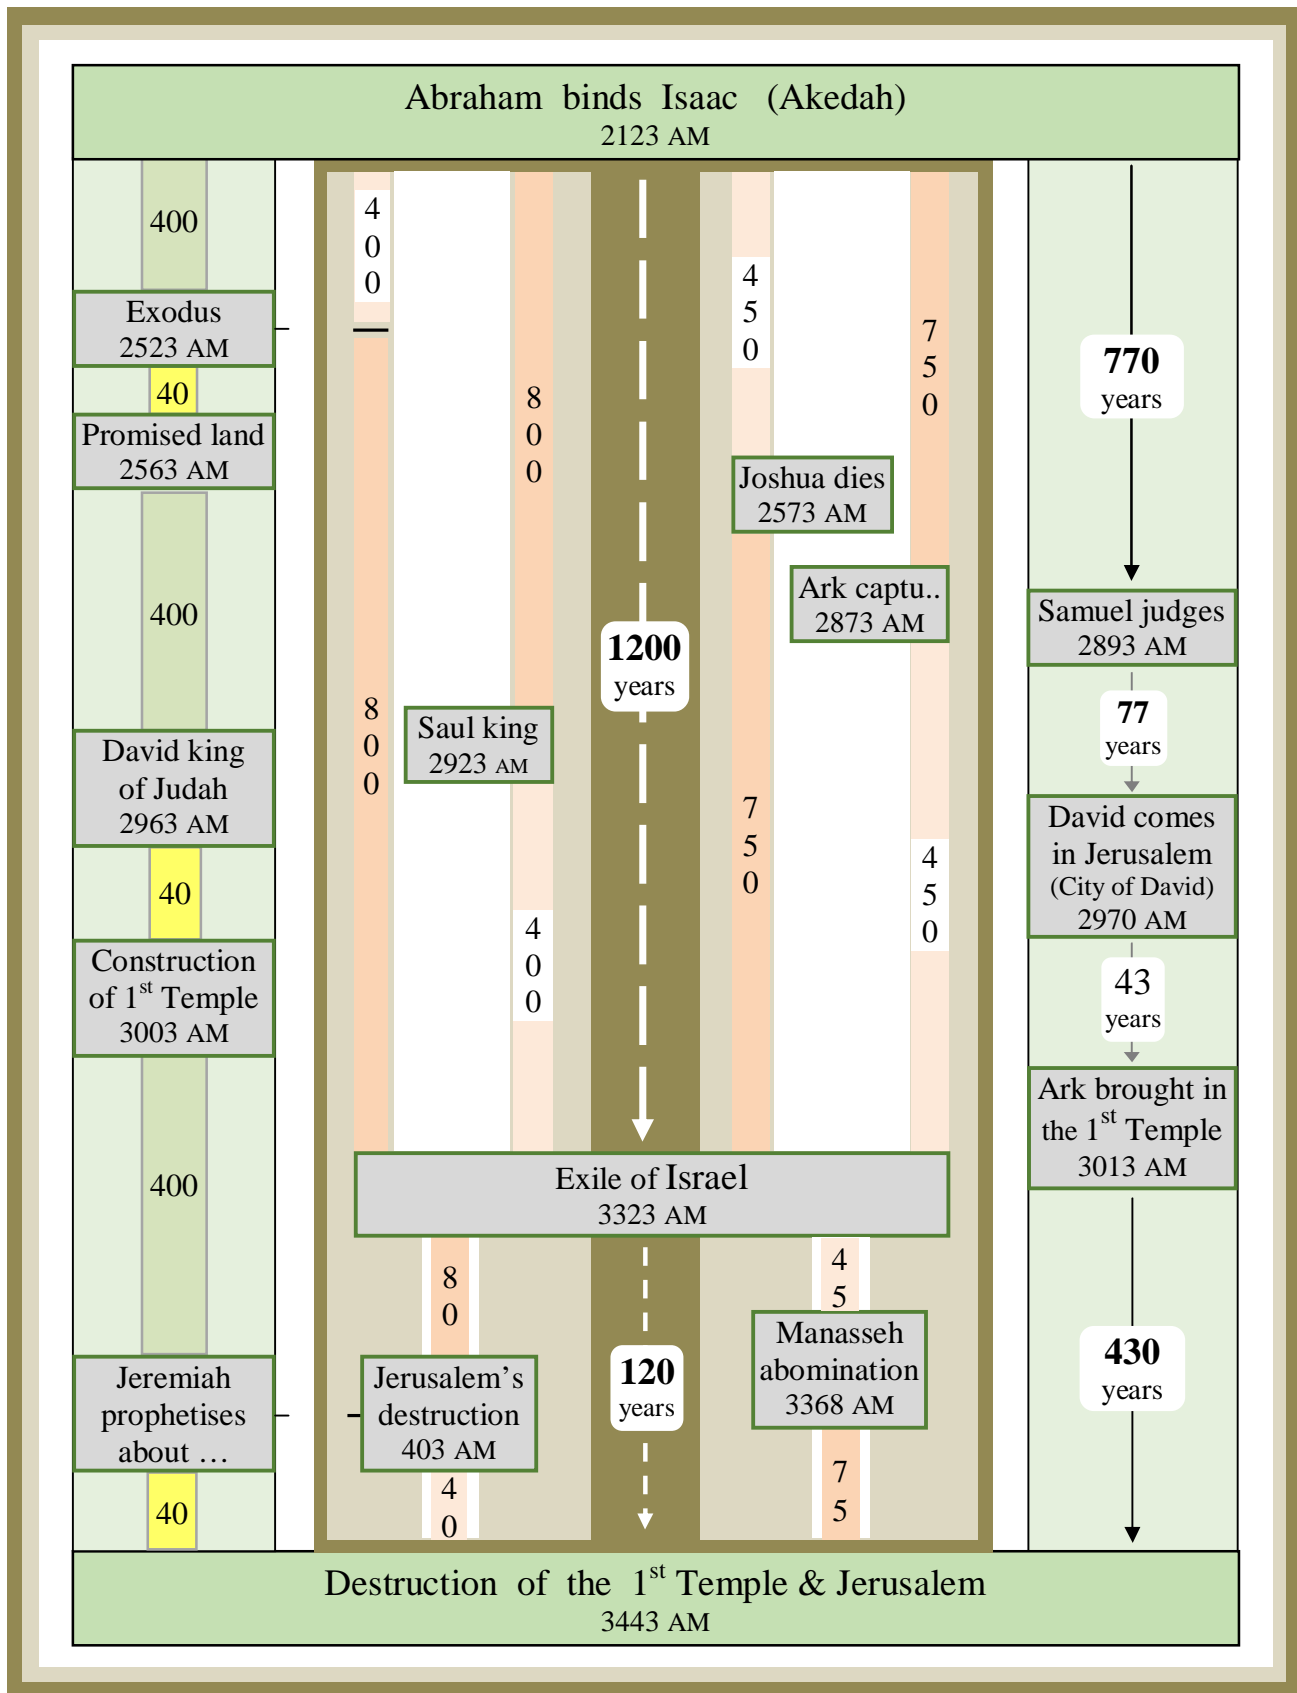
Abraham binds Isaac (Akedah)
2123 AM

400

Exodus
2523 AM

40

Promised land
2563 AM

400

David king of Judah
2963 AM

40

Construction of 1$^{st}$ Temple
3003 AM

400

Jeremiah prophetises about …

40

400

800

800

400

Saul king
2923 AM

1200 years

450

Joshua dies
2573 AM

750

Ark captu..
2873 AM

750

450

Exile of Israel
3323 AM

80

Jerusalem's destruction
403 AM

40

120 years

45

Manasseh abomination
3368 AM

75

770 years

Samuel judges
2893 AM

77 years

David comes in Jerusalem
(City of David)
2970 AM

43 years

Ark brought in the 1$^{st}$ Temple
3013 AM

430 years

Destruction of the 1$^{st}$ Temple & Jerusalem
3443 AM